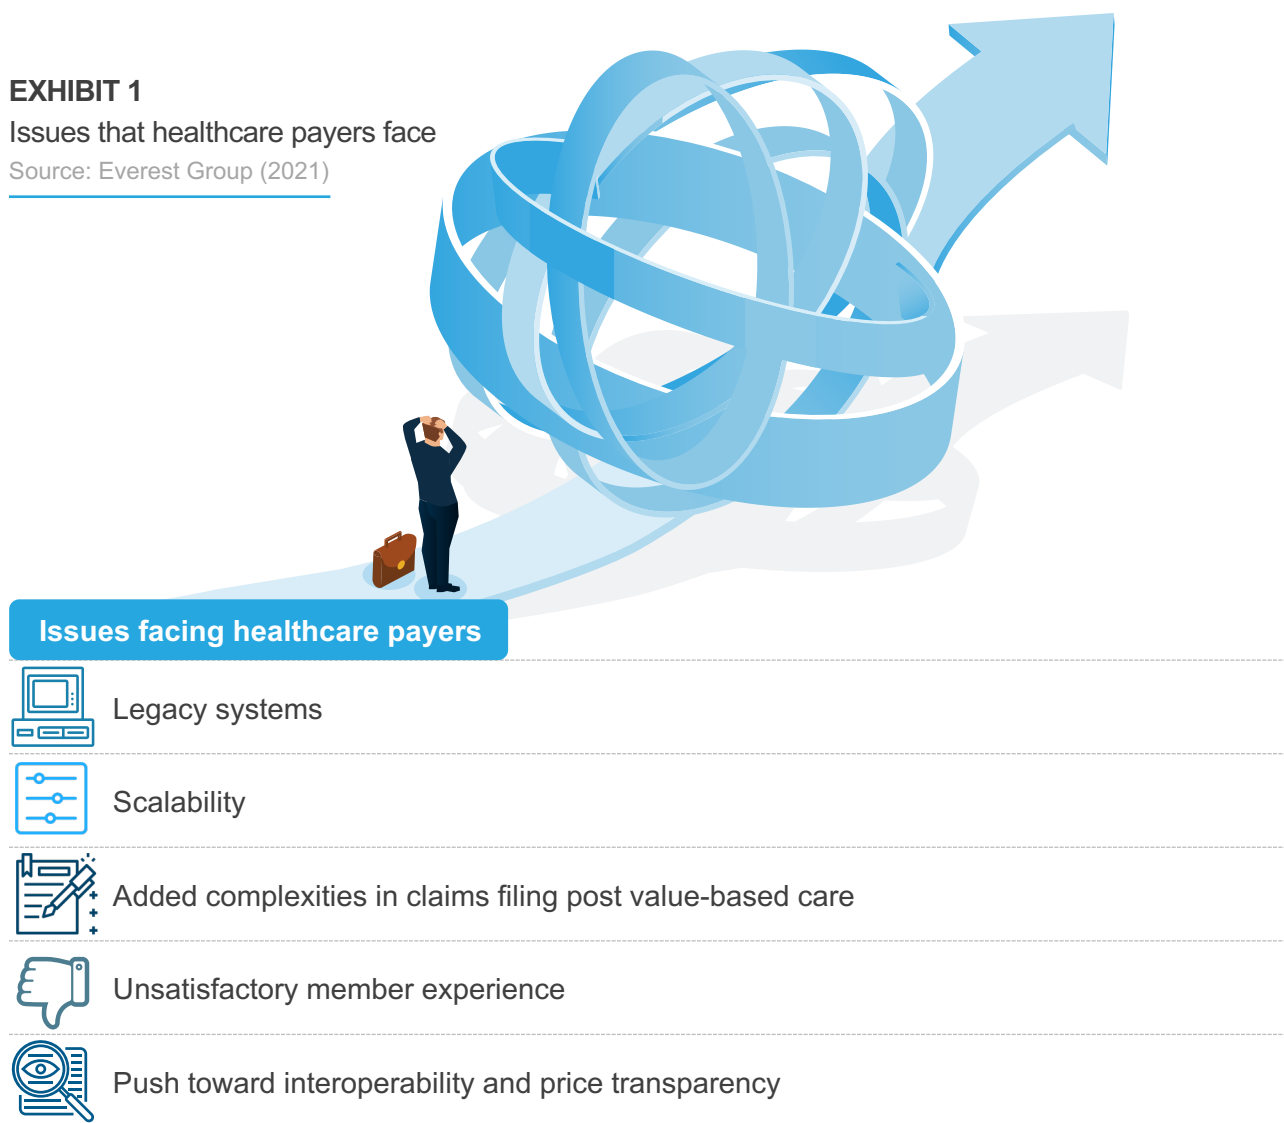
EXHIBIT 1
Issues that healthcare payers face
Source: Everest Group (2021)

Issues facing healthcare payers

Legacy systems

Scalability

Added complexities in claims filing post value-based care

Unsatisfactory member experience

Push toward interoperability and price transparency